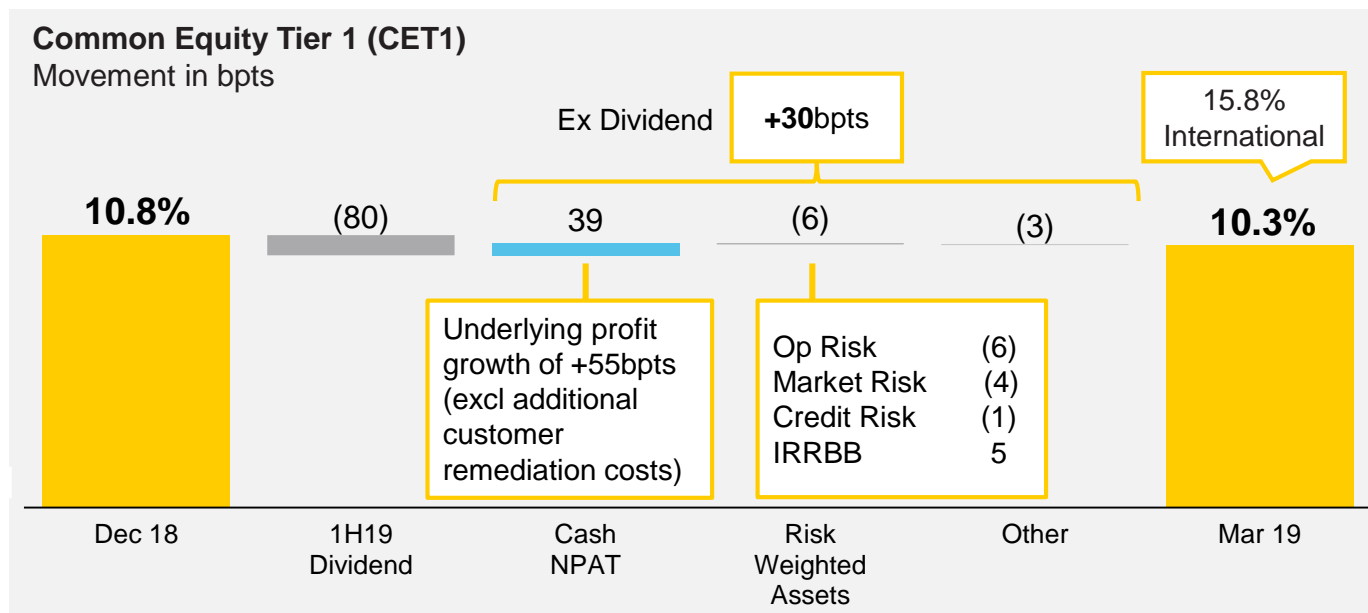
**Common Equity Tier 1 (CET1)**
Movement in bpts

Ex Dividend **+30**bpts

15.8% International

**10.8%**

(80)

39

(6)

(3)

**10.3%**

Underlying profit growth of +55bpts (excl additional customer remediation costs)

| | |
|---|---|
| Op Risk | (6) |
| Market Risk | (4) |
| Credit Risk | (1) |
| IRRBB | 5 |

Dec 18

1H19 Dividend

Cash NPAT

Risk Weighted Assets

Other

Mar 19